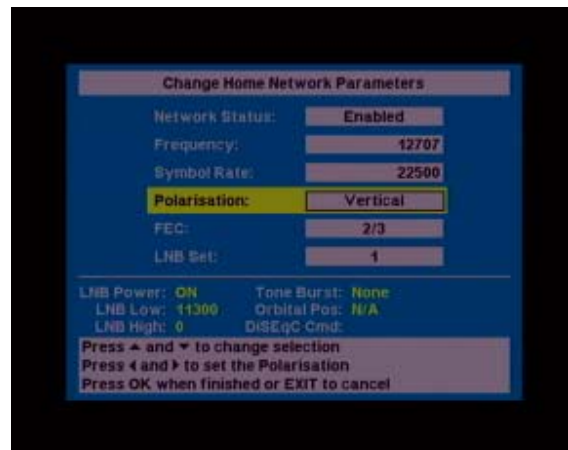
Change Home Network Parameters

| | |
|---|---|
| Network Status: | Enabled |
| Frequency: | 12707 |
| Symbol Rate: | 22500 |
| Polarisation: | Vertical |
| FEC: | 2/3 |
| LNB Set: | 1 |

LNB Power: ON
LNB Low: 11300
LNB High: 0
Tone Burst: None
Orbital Pos: N/A
DiSEqC Cmd:

Press ▲ and ▼ to change selection
Press ◀ and ▶ to set the Polarisation
Press OK when finished or EXIT to cancel